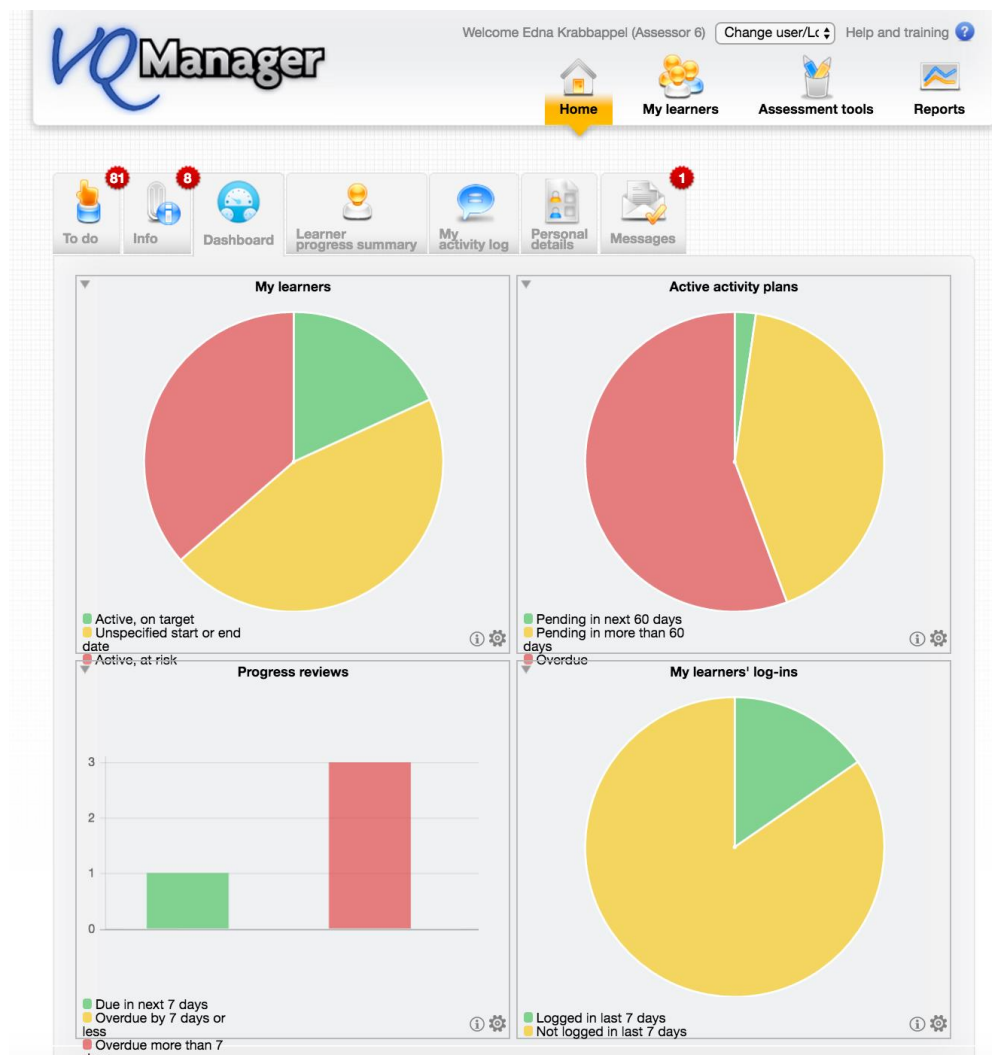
VQManager

Welcome Edna Krabbappel (Assessor 6) Change user/Lc Help and training

Home My learners Assessment tools Reports

81 To do 8 Info Dashboard Learner progress summary My activity log Personal details 1 Messages

My learners

Active, on target
Unspecified start or end date
Active, at risk

Active activity plans

Pending in next 60 days
Pending in more than 60 days
Overdue

Progress reviews

3
2
1
0

Due in next 7 days
Overdue by 7 days or less
Overdue more than 7 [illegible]

My learners' log-ins

Logged in last 7 days
Not logged in last 7 days